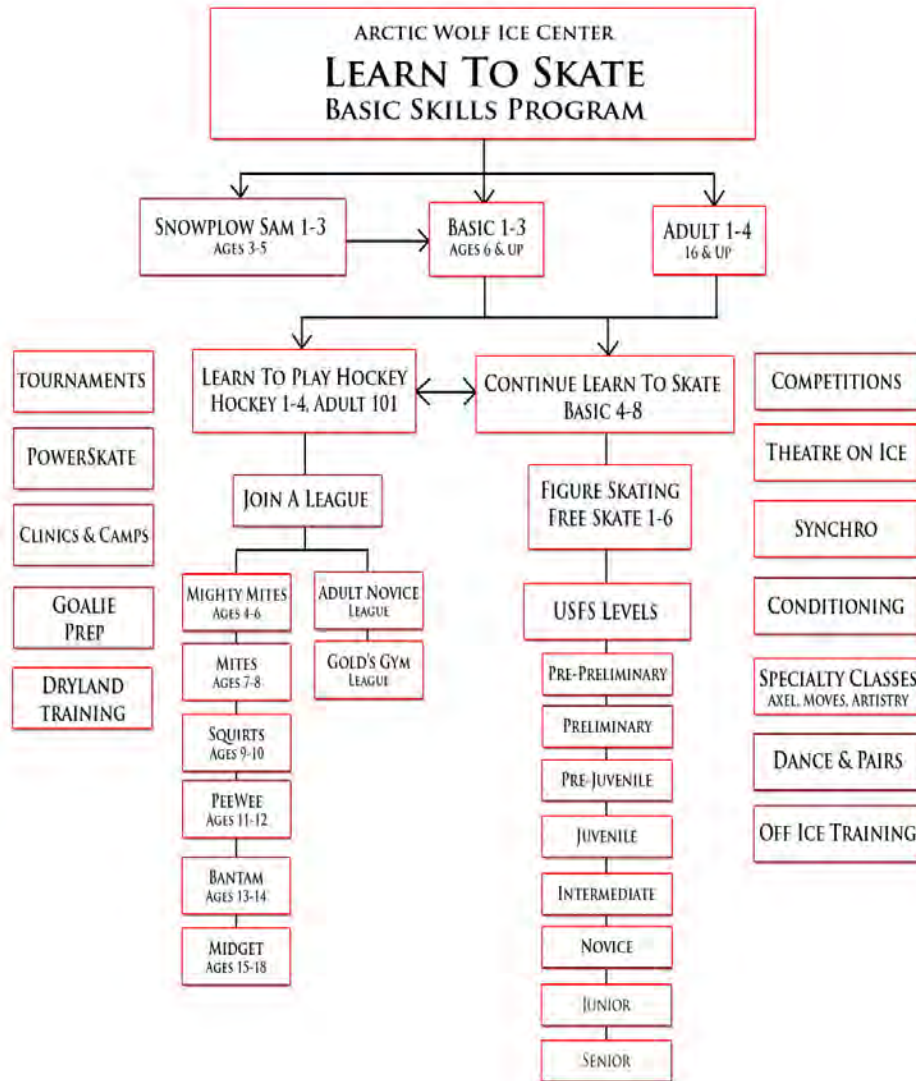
Arctic Wolf Ice Center
Learn To Skate
Basic Skills Program

Snowplow Sam 1-3
Ages 3-5

Basic 1-3
Ages 6 & up

Adult 1-4
16 & Up

Tournaments

PowerSkate

Clinics & Camps

Goalie Prep

Dryland Training

Learn To Play Hockey
Hockey 1-4, Adult 101

Join A League

Mighty Mites
Ages 4-6

Mites
Ages 7-8

Squirts
Ages 9-10

PeeWee
Ages 11-12

Bantam
Ages 13-14

Midget
Ages 15-18

Adult Novice
League

Gold's Gym
League

Continue Learn To Skate
Basic 4-8

Figure Skating
Free Skate 1-6

USFS Levels

Pre-Preliminary

Preliminary

Pre-Juvenile

Juvenile

Intermediate

Novice

Junior

Senior

Competitions

Theatre on Ice

Synchro

Conditioning

Specialty Classes
Axel, Moves, Artistry

Dance & Pairs

Off Ice Training